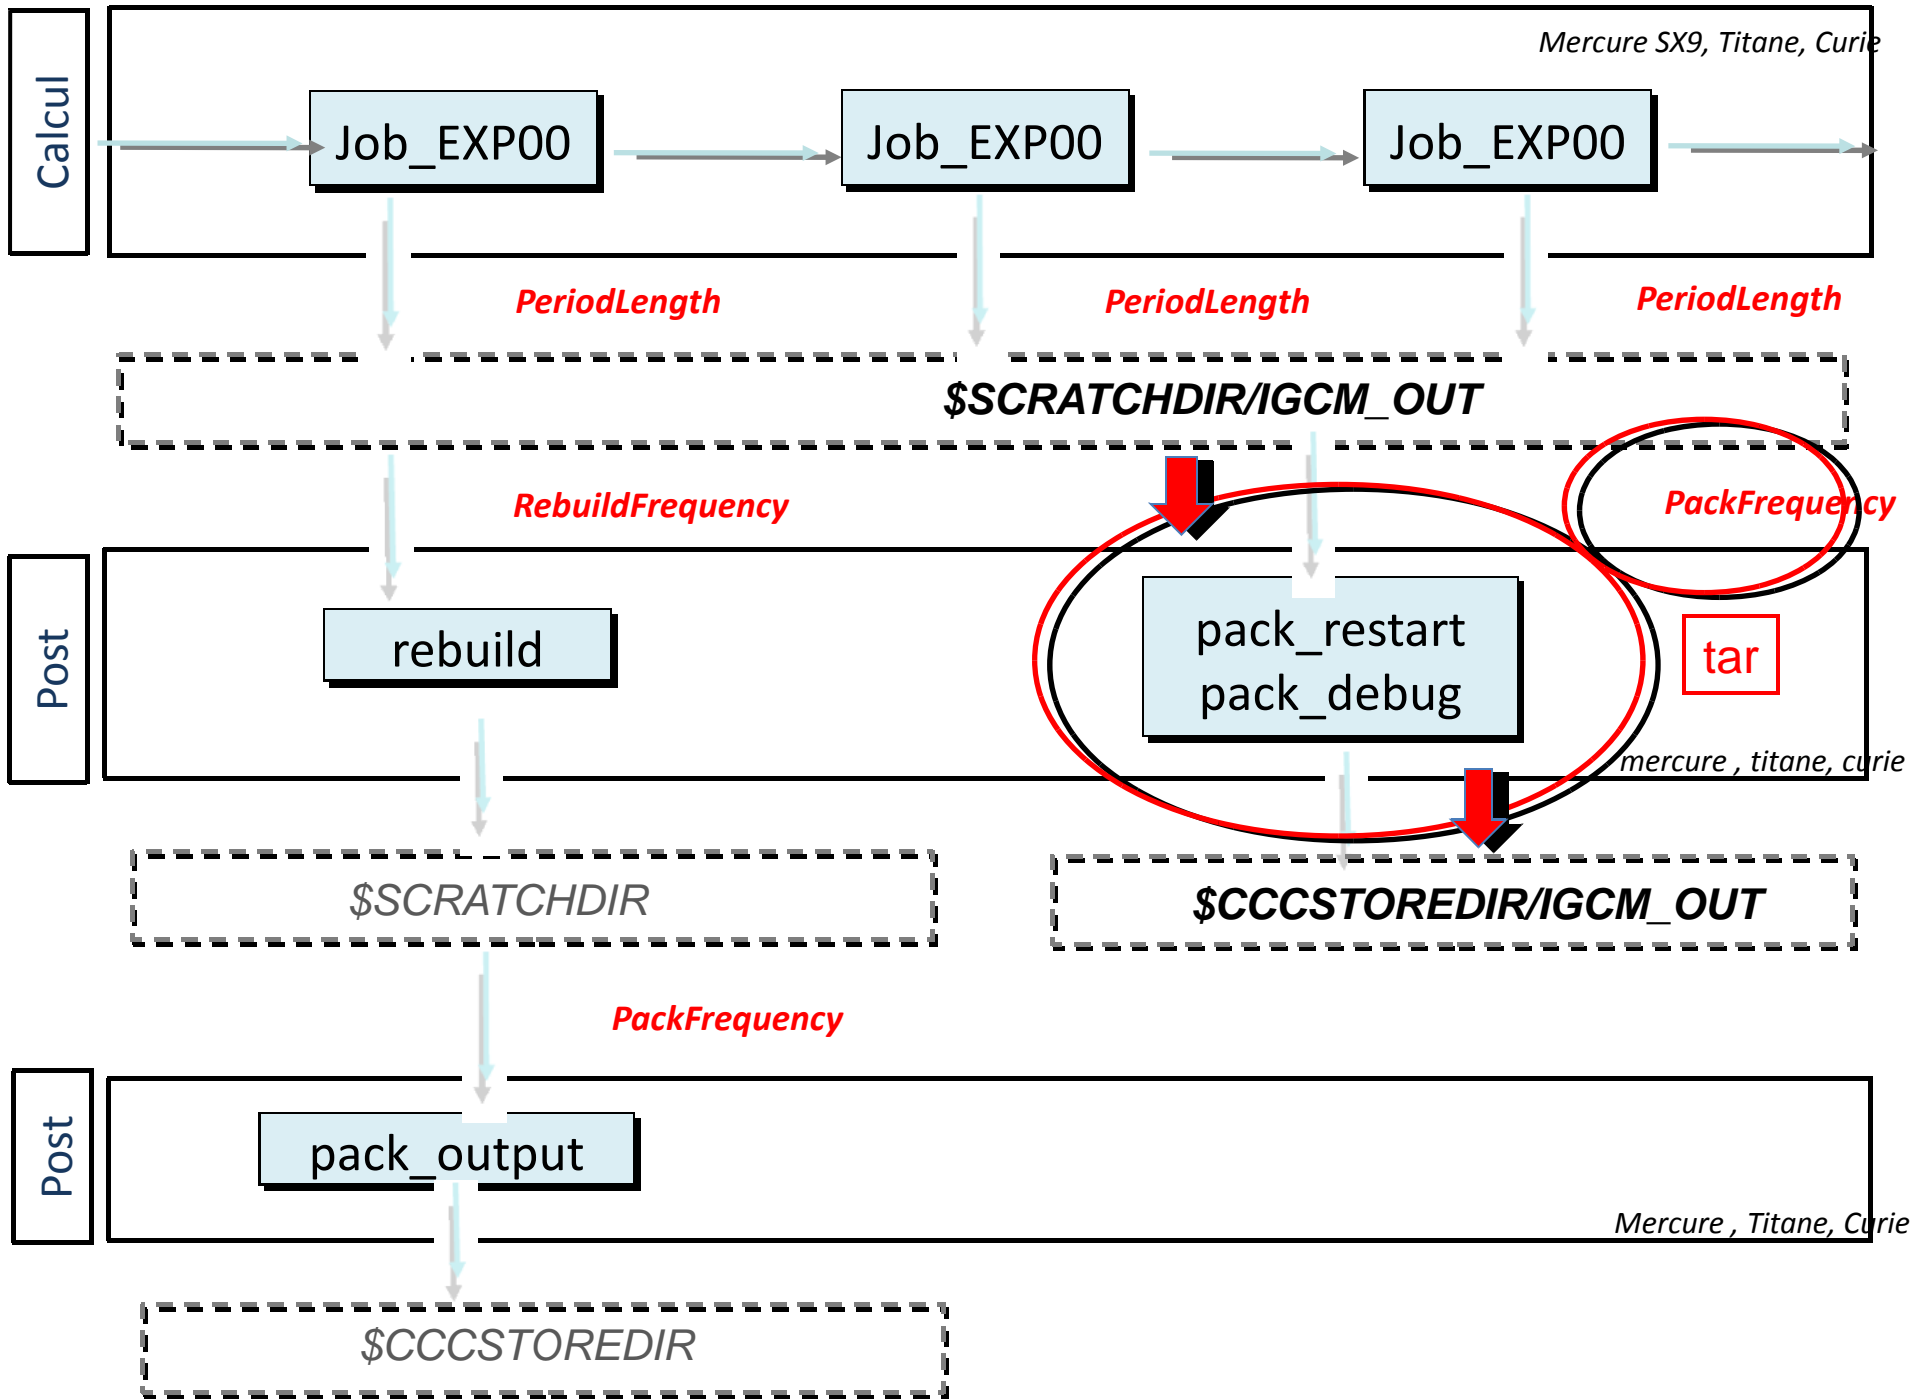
Calcul

Mercure SX9, Titane, Curie

Job_EXP00

Job_EXP00

Job_EXP00

PeriodLength

PeriodLength

PeriodLength

$SCRATCHDIR/IGCM_OUT

RebuildFrequency

PackFrequency

Post

rebuild

pack_restart
pack_debug

tar

mercure , titane, curie

$SCRATCHDIR

$CCCSTOREDIR/IGCM_OUT

PackFrequency

Post

pack_output

Mercure , Titane, Curie

$CCCSTOREDIR